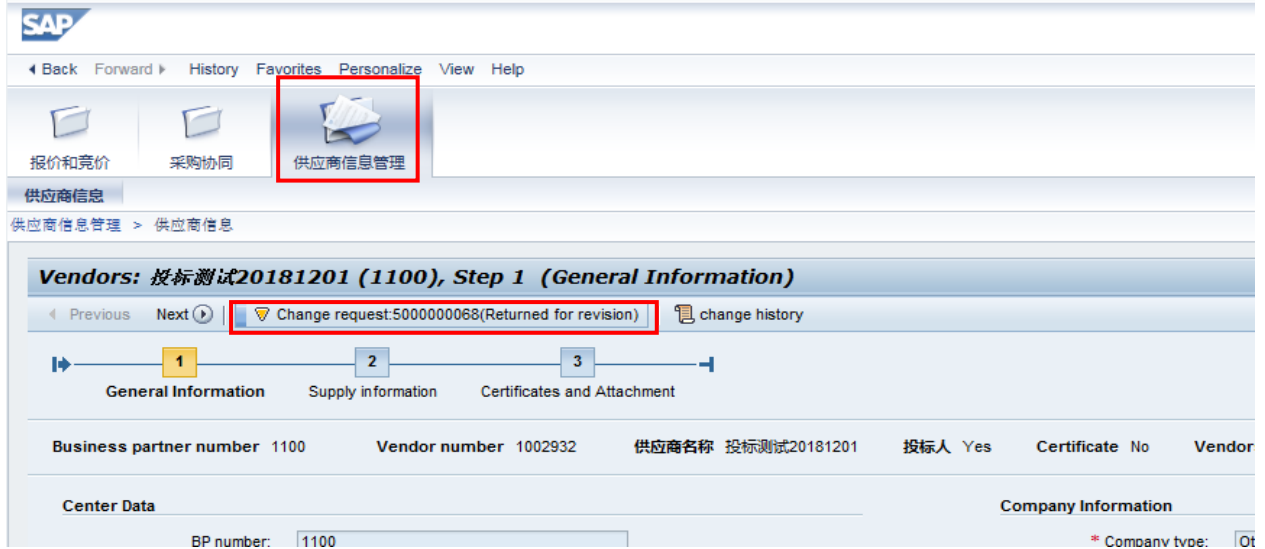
SAP

Back Forward History Favorites Personalize View Help

报价和竞价 采购协同 供应商信息管理

供应商信息

供应商信息管理 > 供应商信息

Vendors: 投标测试20181201 (1100), Step 1 (General Information)

Previous Next Change request:5000000068(Returned for revision) change history

1 General Information 2 Supply information 3 Certificates and Attachment

Business partner number 1100 Vendor number 1002932 供应商名称 投标测试20181201 投标人 Yes Certificate No Vendor

Center Data

BP number: 1100

Company Information

* Company type: Ot